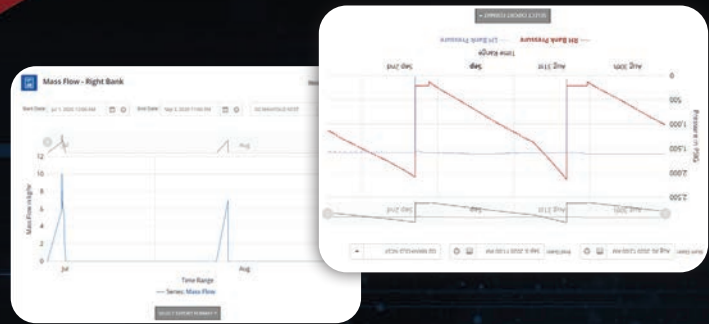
Mass Flow - Right Bank

Start Date Jul 1, 2020 12:00 AM End Date Sep 3, 2020 11:59 PM

12
10
8
6
4
2
0

Mass Flow in kg/hr

Jul Aug

Time Range

Series: Mass Flow

SELECT EXPORT FORMAT

Start Date Aug 26, 2020 12:00 AM End Date Sep 3, 2020 11:59 PM

2,500
2,000
1,500
1,000
500
0

Pressure in PSIG

Aug 30th Aug 31st Sep Sep 2nd

Time Range

RH Bank Pressure LH Bank Pressure

SELECT EXPORT FORMAT